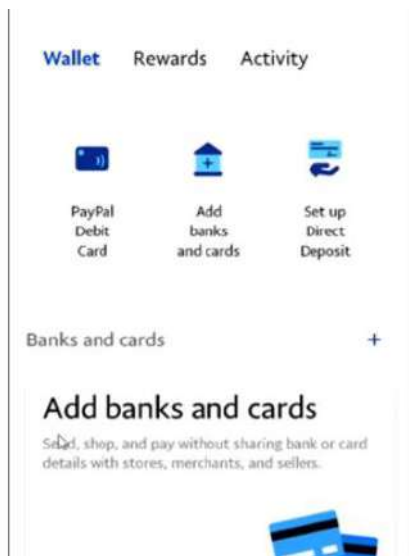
Wallet Rewards Activity

PayPal Debit Card

Add banks and cards

Set up Direct Deposit

Banks and cards +

Add banks and cards

Send, shop, and pay without sharing bank or card details with stores, merchants, and sellers.